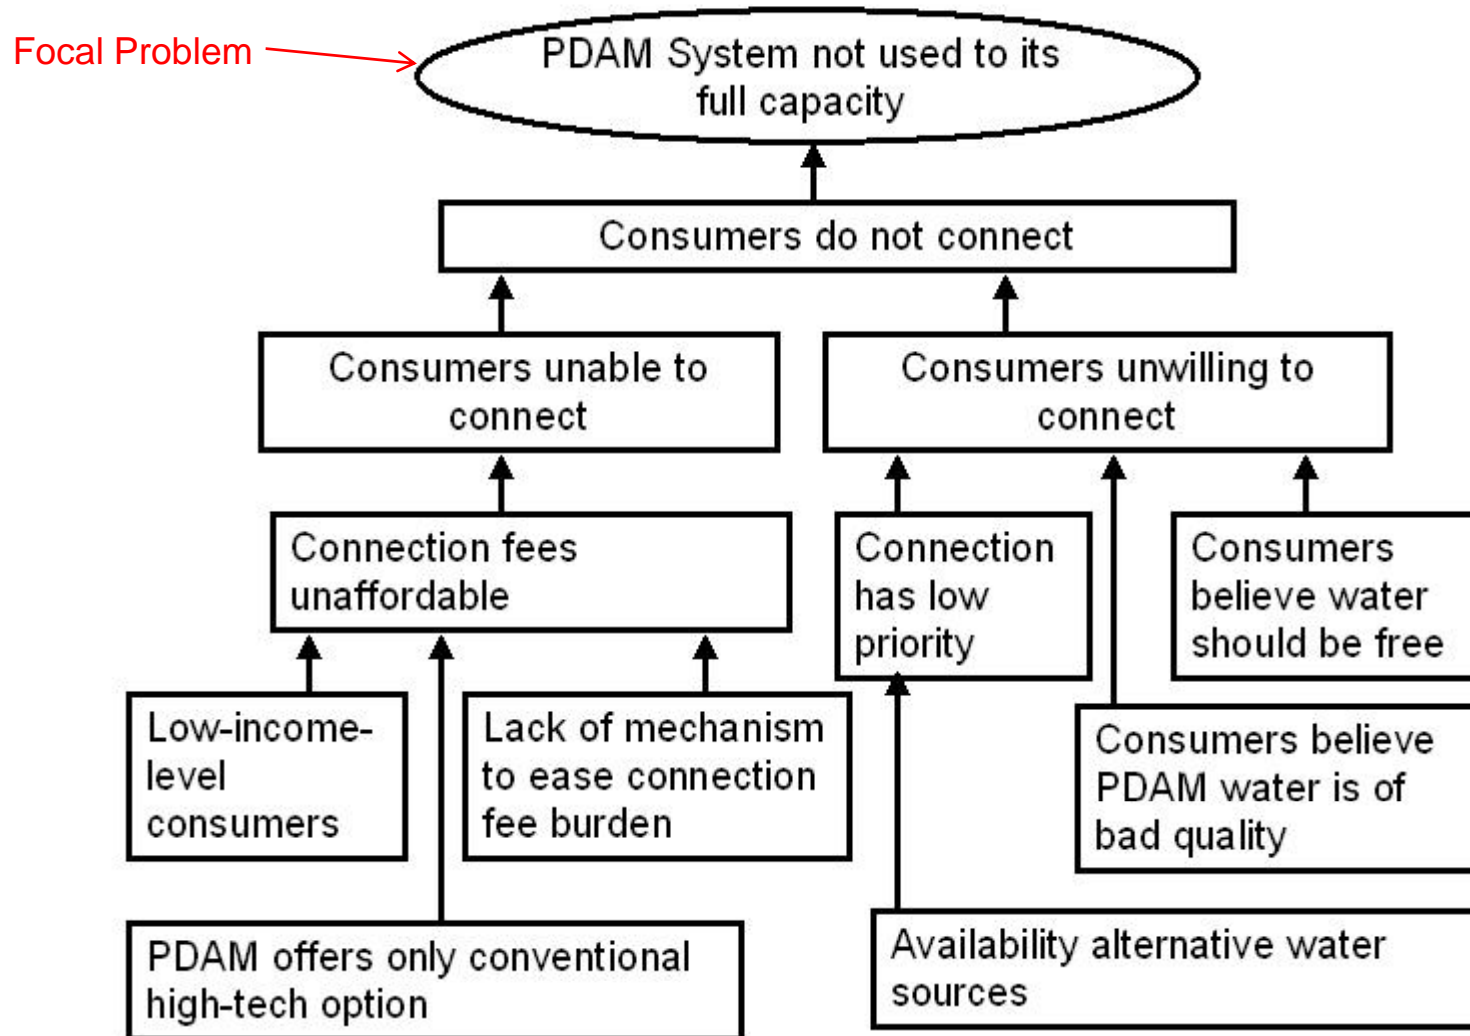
Focal Problem

PDAM System not used to its full capacity

Consumers do not connect

Consumers unable to connect

Consumers unwilling to connect

Connection fees unaffordable

Connection has low priority

Consumers believe water should be free

Low-income-level consumers

Lack of mechanism to ease connection fee burden

Consumers believe PDAM water is of bad quality

PDAM offers only conventional high-tech option

Availability alternative water sources